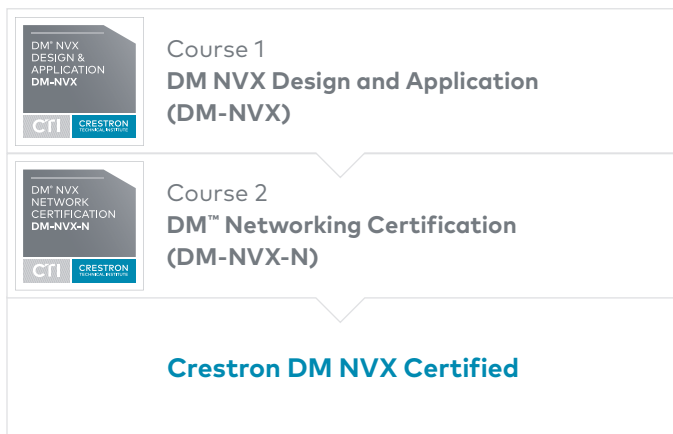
DM® NVX
DESIGN &
APPLICATION
DM-NVX

CTI CRESTRON TECHNICAL INSTITUTE

Course 1
DM NVX Design and Application (DM-NVX)

DM® NVX
NETWORK
CERTIFICATION
DM-NVX-N

CTI CRESTRON TECHNICAL INSTITUTE

Course 2
DM™ Networking Certification (DM-NVX-N)

Crestron DM NVX Certified